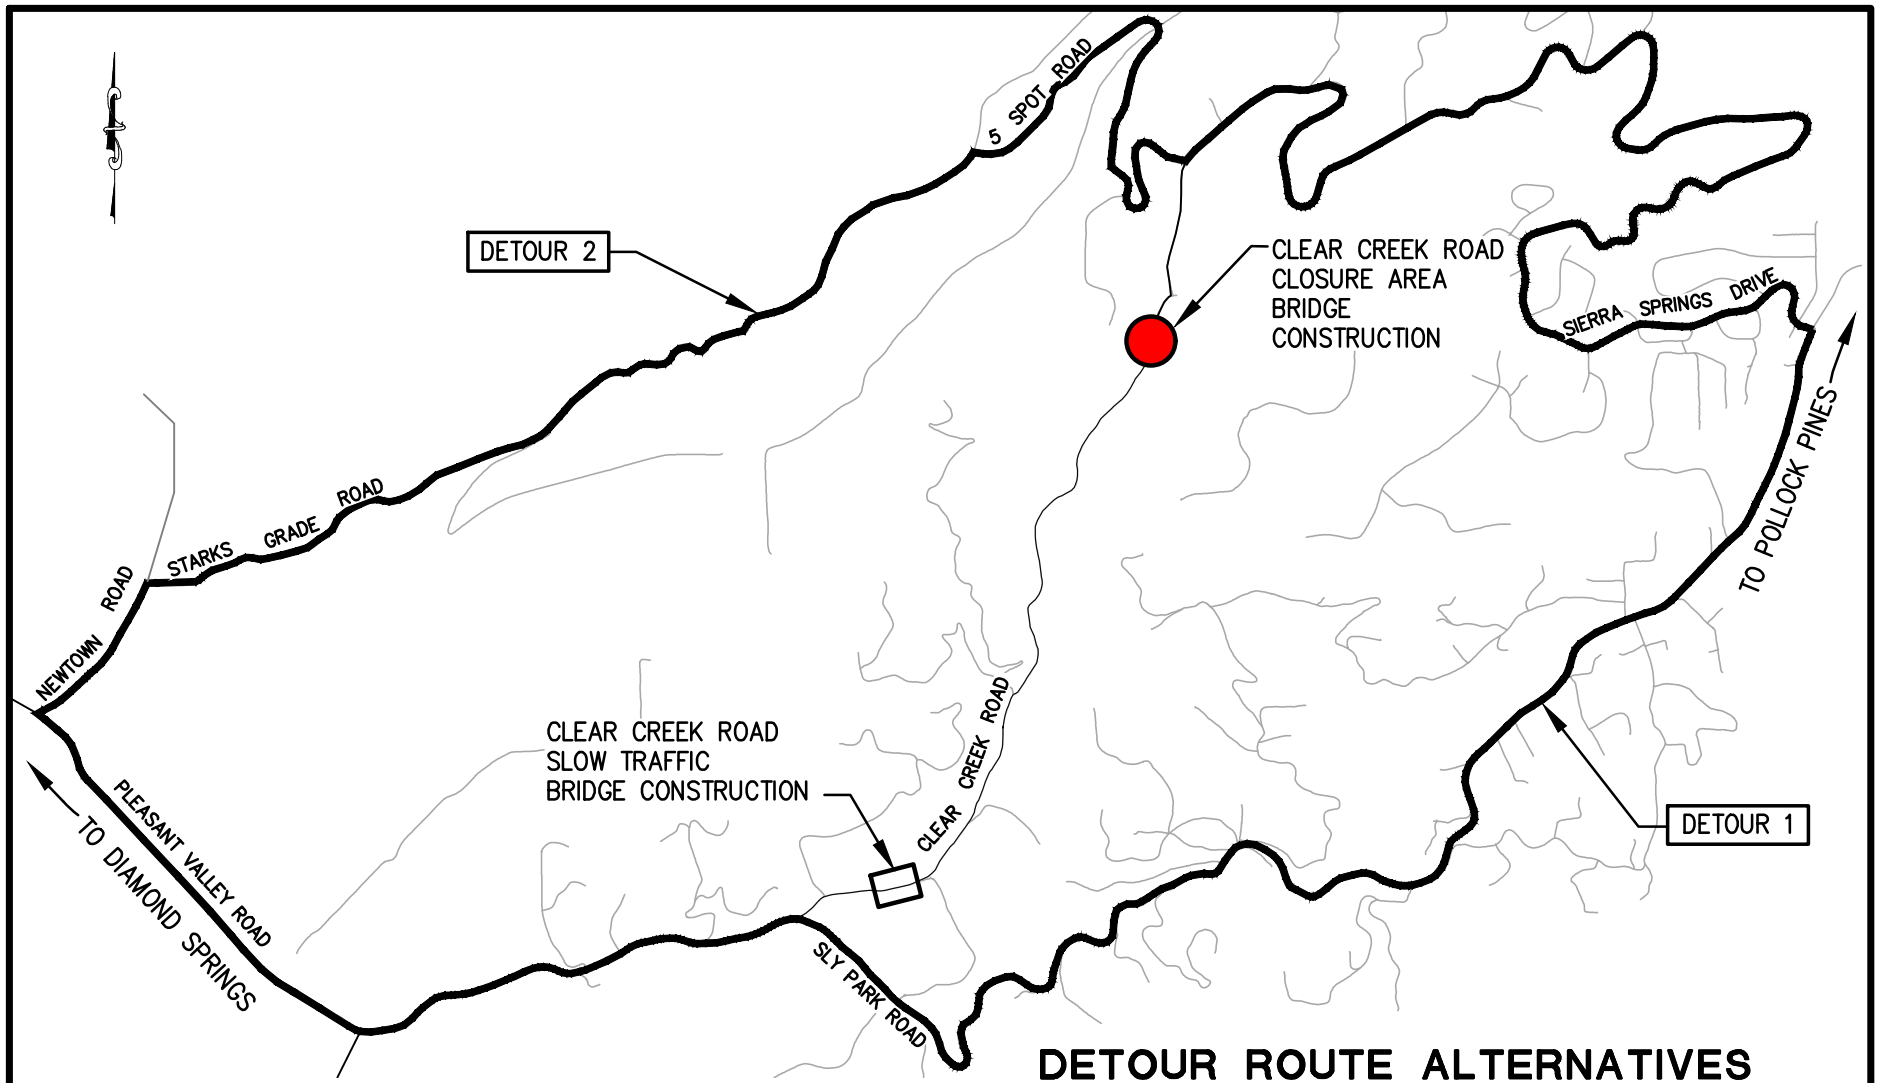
5 SPOT ROAD

DETOUR 2

CLEAR CREEK ROAD CLOSURE AREA BRIDGE CONSTRUCTION

SIERRA SPRINGS DRIVE

TO POLLOCK PINES

NEWTOWN ROAD

STARKS GRADE ROAD

CLEAR CREEK ROAD

CLEAR CREEK ROAD SLOW TRAFFIC BRIDGE CONSTRUCTION

DETOUR 1

TO DIAMOND SPRINGS

PLEASANT VALLEY ROAD

SLY PARK ROAD

DETOUR ROUTE ALTERNATIVES